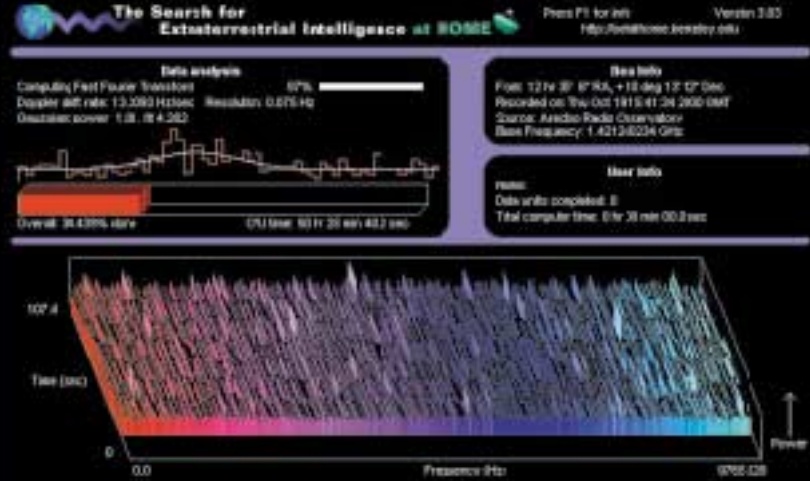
The Search for Extraterrestrial Intelligence at HOME

Press F1 for info
Version 3.03
http://setiathome.berkeley.edu

Data analysis
Computing Fast Fourier Transform 67%
Doppler drift rate: 13.3393 Hz/sec Resolution: 0.075 Hz
Gaussian: power 1.0 fit 4.282

Overall: 34.438% done CPU time: 60 hr 20 min 40.2 sec

Data info
From: 12 hr 3' 6" RA, +10 deg 13' 12" Dec
Recorded on: Thu Oct 19 15:41:34 2000 GMT
Source: Arecibo Radio Observatory
Base Frequency: 1.421208234 GHz

User info
Name:
Data units completed: 0
Total computer time: 0 hr 38 min 00.0 sec

107.4
Time (sec)
0
0.0
Frequency (Hz)
9765.625
Power